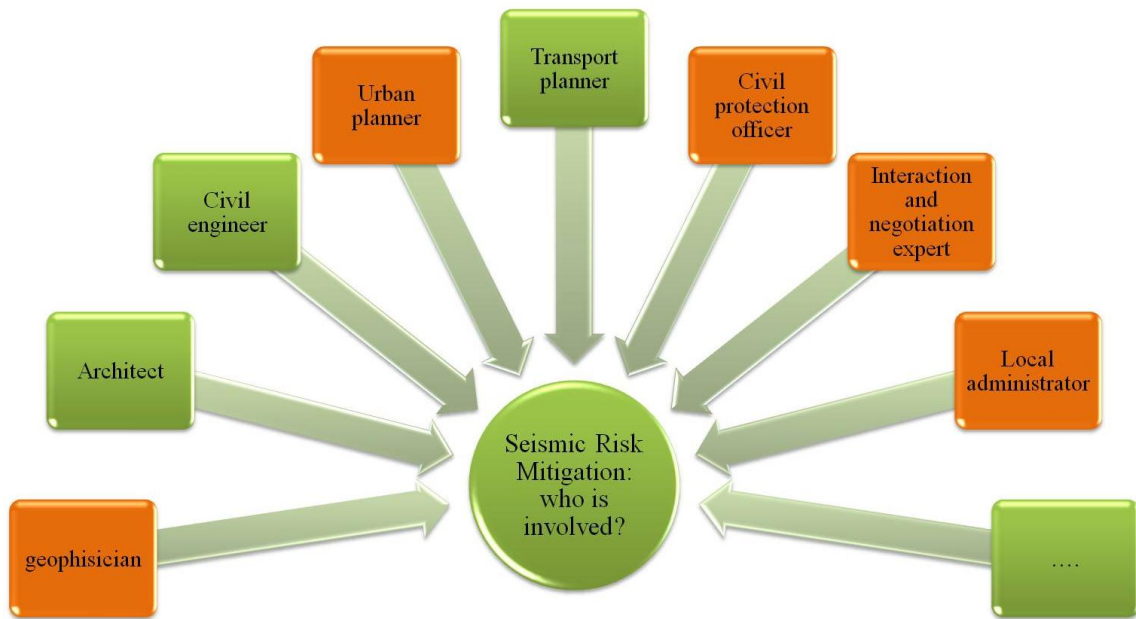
Transport planner

Urban planner

Civil protection officer

Civil engineer

Interaction and negotiation expert

Architect

Local administrator

Seismic Risk Mitigation: who is involved?

geophisician

....